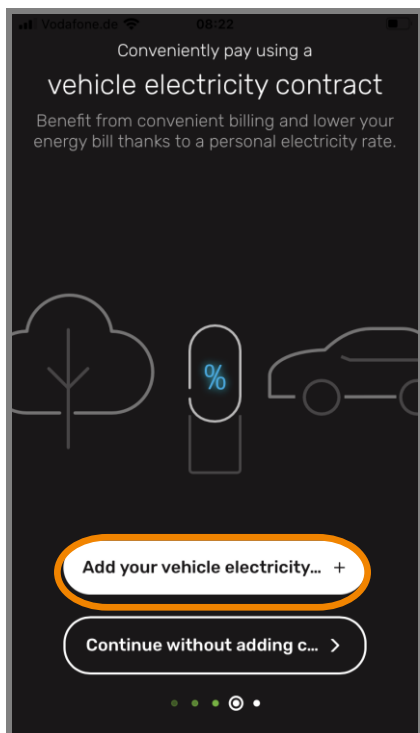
Vodafone.de 08:22

Conveniently pay using a

vehicle electricity contract

Benefit from convenient billing and lower your energy bill thanks to a personal electricity rate.

%

Add your vehicle electricity... +

Continue without adding c... >